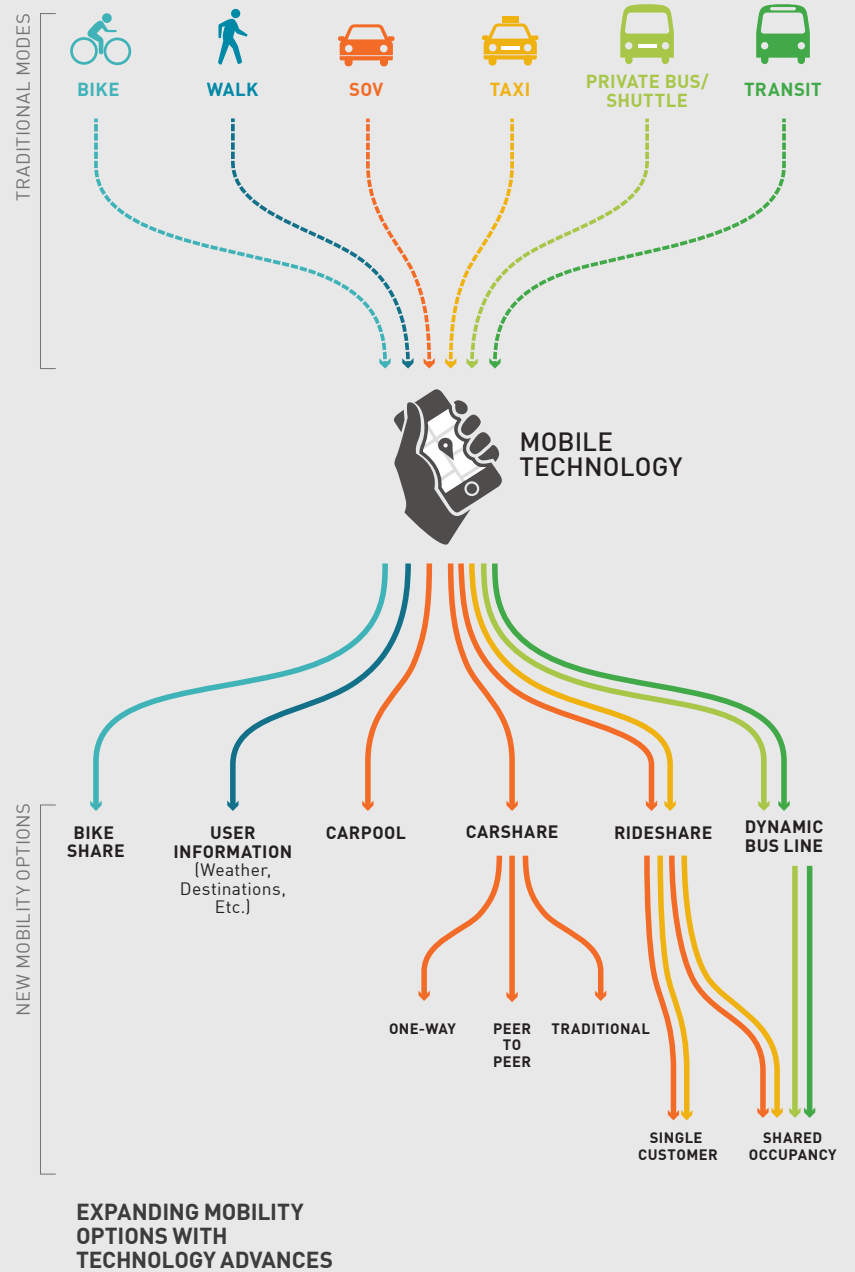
TRADITIONAL MODES

BIKE

WALK

SOV

TAXI

PRIVATE BUS/ SHUTTLE

TRANSIT

MOBILE TECHNOLOGY

NEW MOBILITY OPTIONS

BIKE SHARE

USER INFORMATION (Weather, Destinations, Etc.)

CARPOOL

CARSHARE

RIDESHARE

DYNAMIC BUS LINE

ONE-WAY

PEER TO PEER

TRADITIONAL

SINGLE CUSTOMER

SHARED OCCUPANCY

EXPANDING MOBILITY OPTIONS WITH TECHNOLOGY ADVANCES